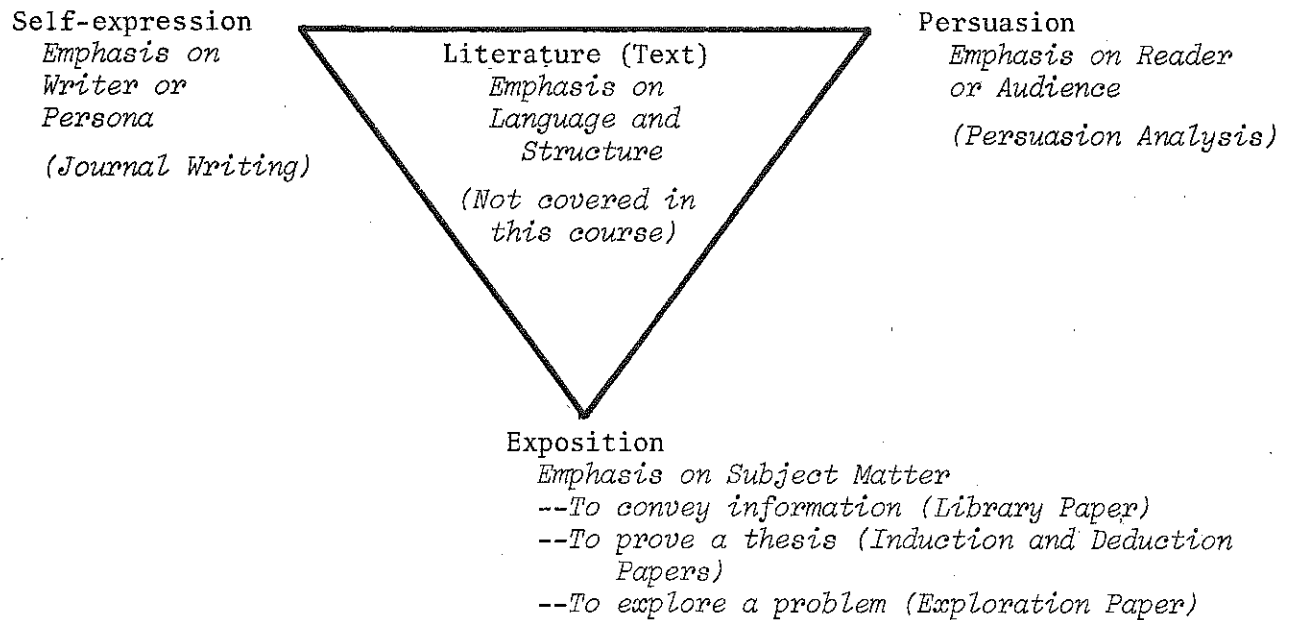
Self-expression
Emphasis on Writer or Persona

(Journal Writing)

Literature (Text)
Emphasis on Language and Structure

(Not covered in this course)

Persuasion
Emphasis on Reader or Audience

(Persuasion Analysis)

Exposition
Emphasis on Subject Matter
--To convey information (Library Paper)
--To prove a thesis (Induction and Deduction Papers)
--To explore a problem (Exploration Paper)